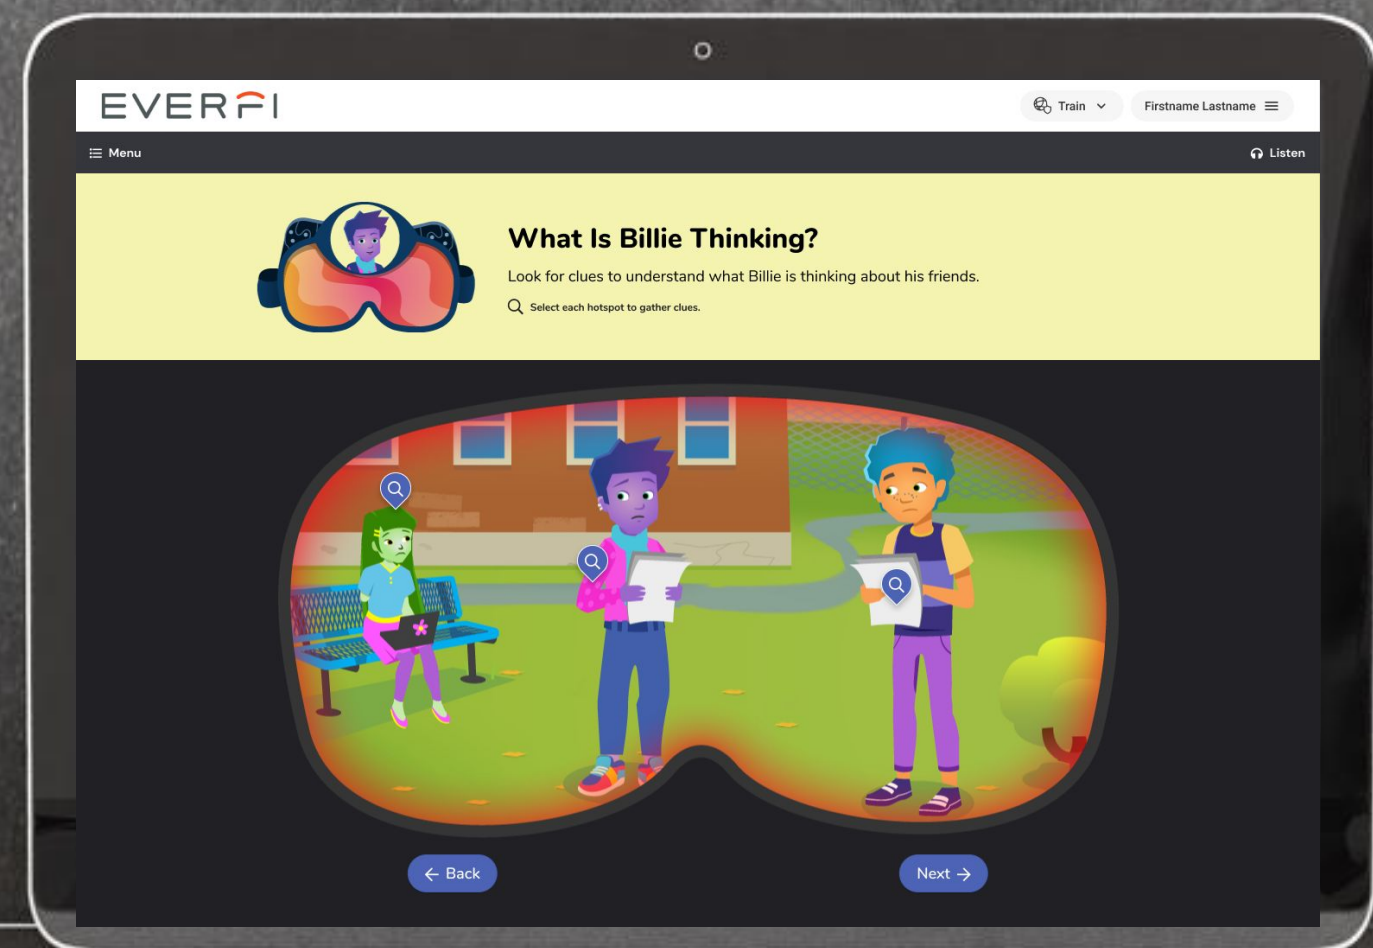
EVERFI

Train

Firstname Lastname

Menu

Listen

What Is Billie Thinking?

Look for clues to understand what Billie is thinking about his friends.

Select each hotspot to gather clues.

← Back

Next →